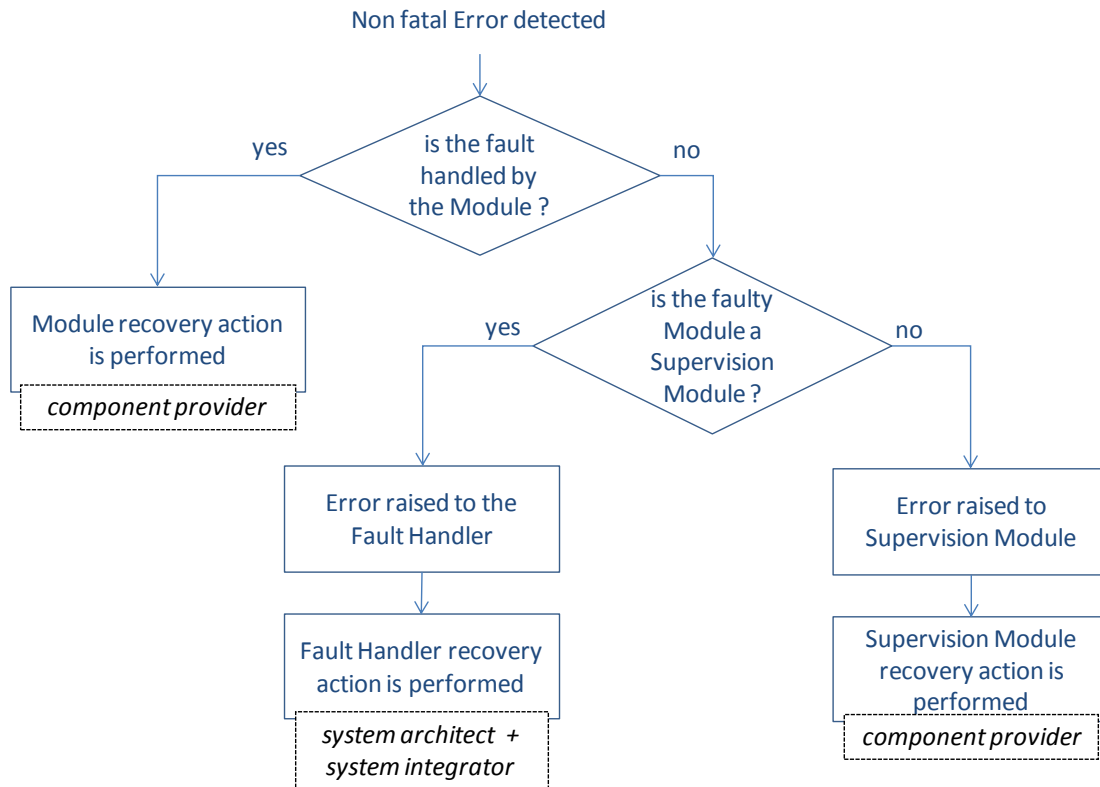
Non fatal Error detected

is the fault handled by the Module ?

yes

no

Module recovery action is performed

component provider

is the faulty Module a Supervision Module ?

yes

no

Error raised to the Fault Handler

Fault Handler recovery action is performed

system architect + system integrator

Error raised to Supervision Module

Supervision Module recovery action is performed

component provider